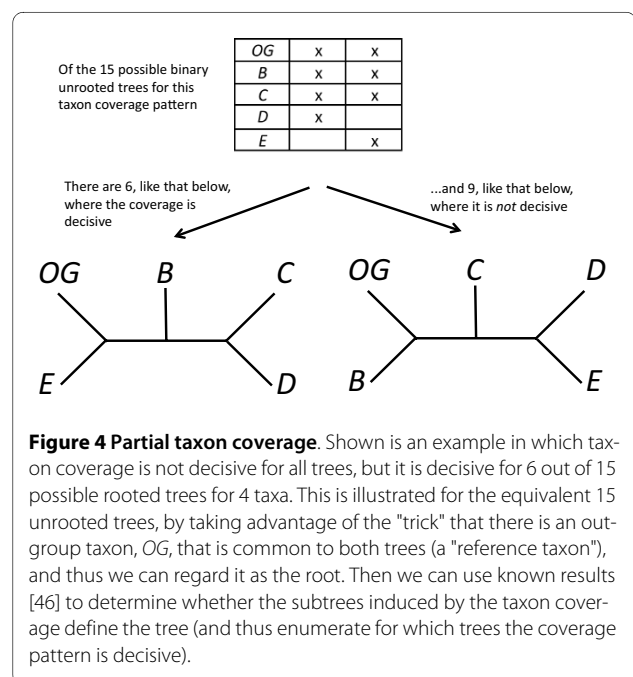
Of the 15 possible binary unrooted trees for this taxon coverage pattern

| *OG* | x | x |
|---|---|---|
| *B* | x | x |
| *C* | x | x |
| *D* | x | |
| *E* | | x |

There are 6, like that below, where the coverage is decisive

...and 9, like that below, where it is *not* decisive

*OG* *B* *C* *E* *D*

*OG* *C* *D* *B* *E*

**Figure 4 Partial taxon coverage**. Shown is an example in which taxon coverage is not decisive for all trees, but it is decisive for 6 out of 15 possible rooted trees for 4 taxa. This is illustrated for the equivalent 15 unrooted trees, by taking advantage of the "trick" that there is an outgroup taxon, *OG*, that is common to both trees (a "reference taxon"), and thus we can regard it as the root. Then we can use known results [46] to determine whether the subtrees induced by the taxon coverage define the tree (and thus enumerate for which trees the coverage pattern is decisive).